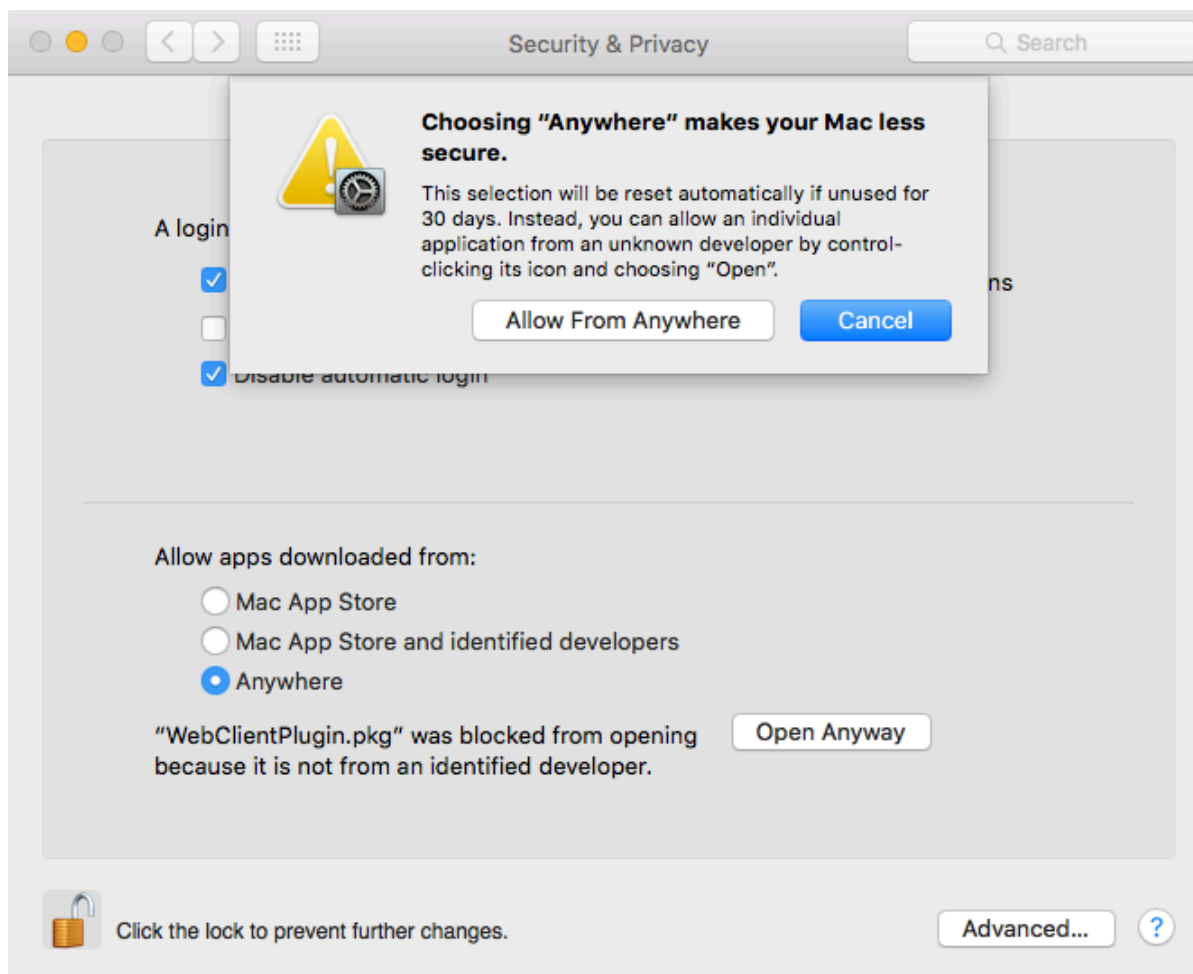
Security & Privacy

Search

Choosing "Anywhere" makes your Mac less secure.

This selection will be reset automatically if unused for 30 days. Instead, you can allow an individual application from an unknown developer by control-clicking its icon and choosing "Open".

Allow From Anywhere

Cancel

A login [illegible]

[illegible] ns

Disable automatic login

Allow apps downloaded from:

Mac App Store

Mac App Store and identified developers

Anywhere

"WebClientPlugin.pkg" was blocked from opening because it is not from an identified developer.

Open Anyway

Click the lock to prevent further changes.

Advanced...

?